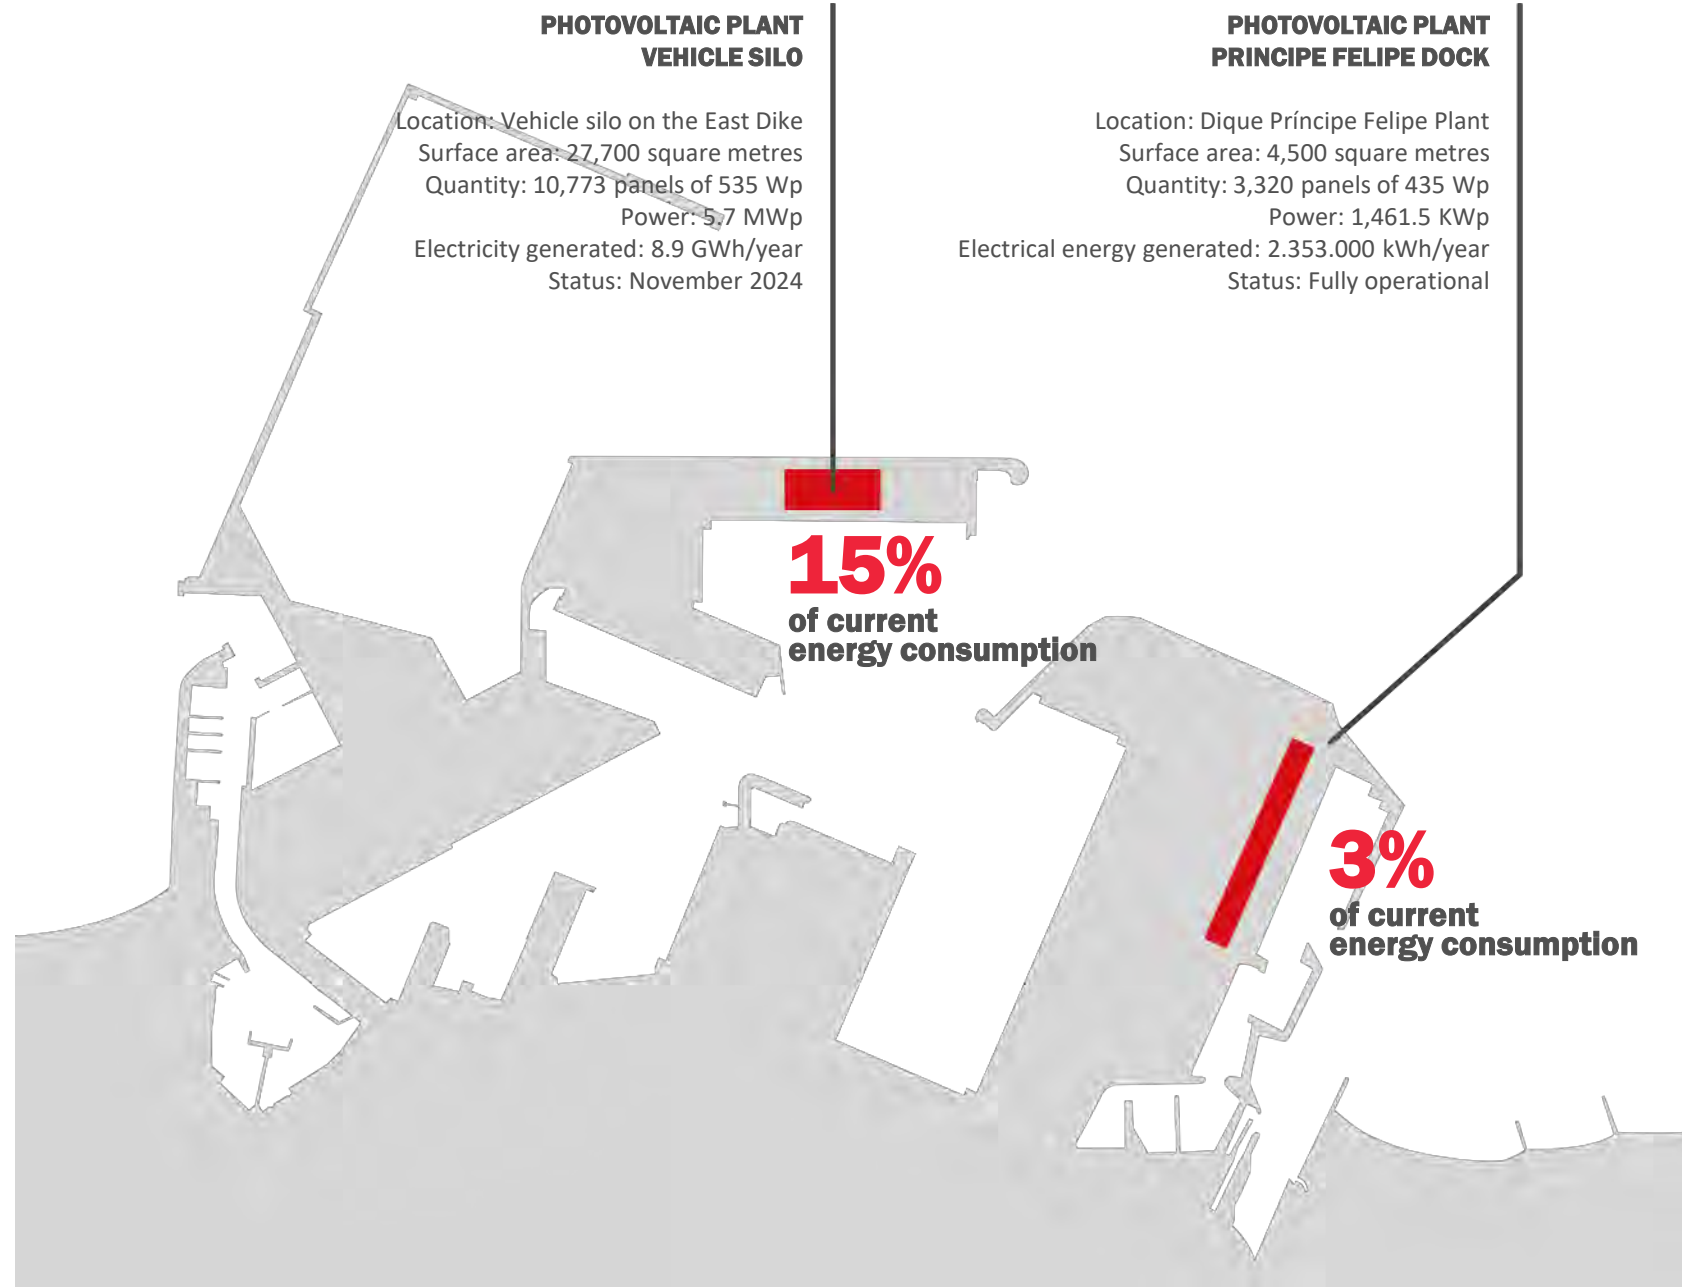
PHOTOVOLTAIC PLANT
VEHICLE SILO

Location: Vehicle silo on the East Dike
Surface area: 27,700 square metres
Quantity: 10,773 panels of 535 Wp
Power: 5.7 MWp
Electricity generated: 8.9 GWh/year
Status: November 2024

PHOTOVOLTAIC PLANT
PRINCIPE FELIPE DOCK

Location: Dique Príncipe Felipe Plant
Surface area: 4,500 square metres
Quantity: 3,320 panels of 435 Wp
Power: 1,461.5 KWp
Electrical energy generated: 2.353.000 kWh/year
Status: Fully operational

15%
of current
energy consumption

3%
of current
energy consumption